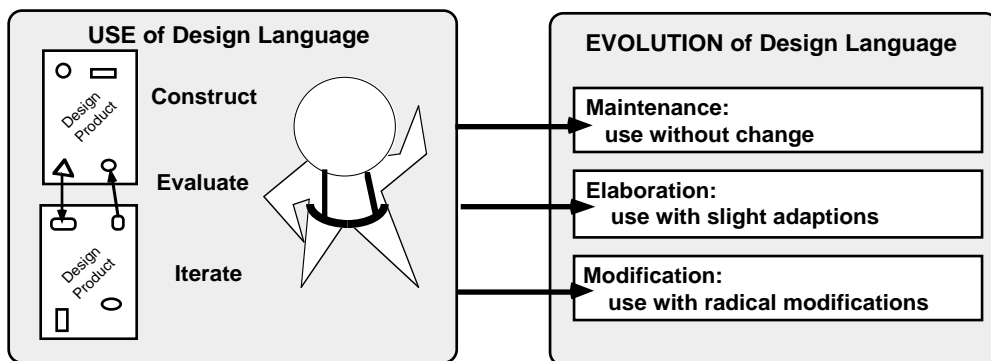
USE of Design Language

Design Product

Construct

Evaluate

Design Product

Iterate

EVOLUTION of Design Language

Maintenance:
use without change

Elaboration:
use with slight adaptions

Modification:
use with radical modifications